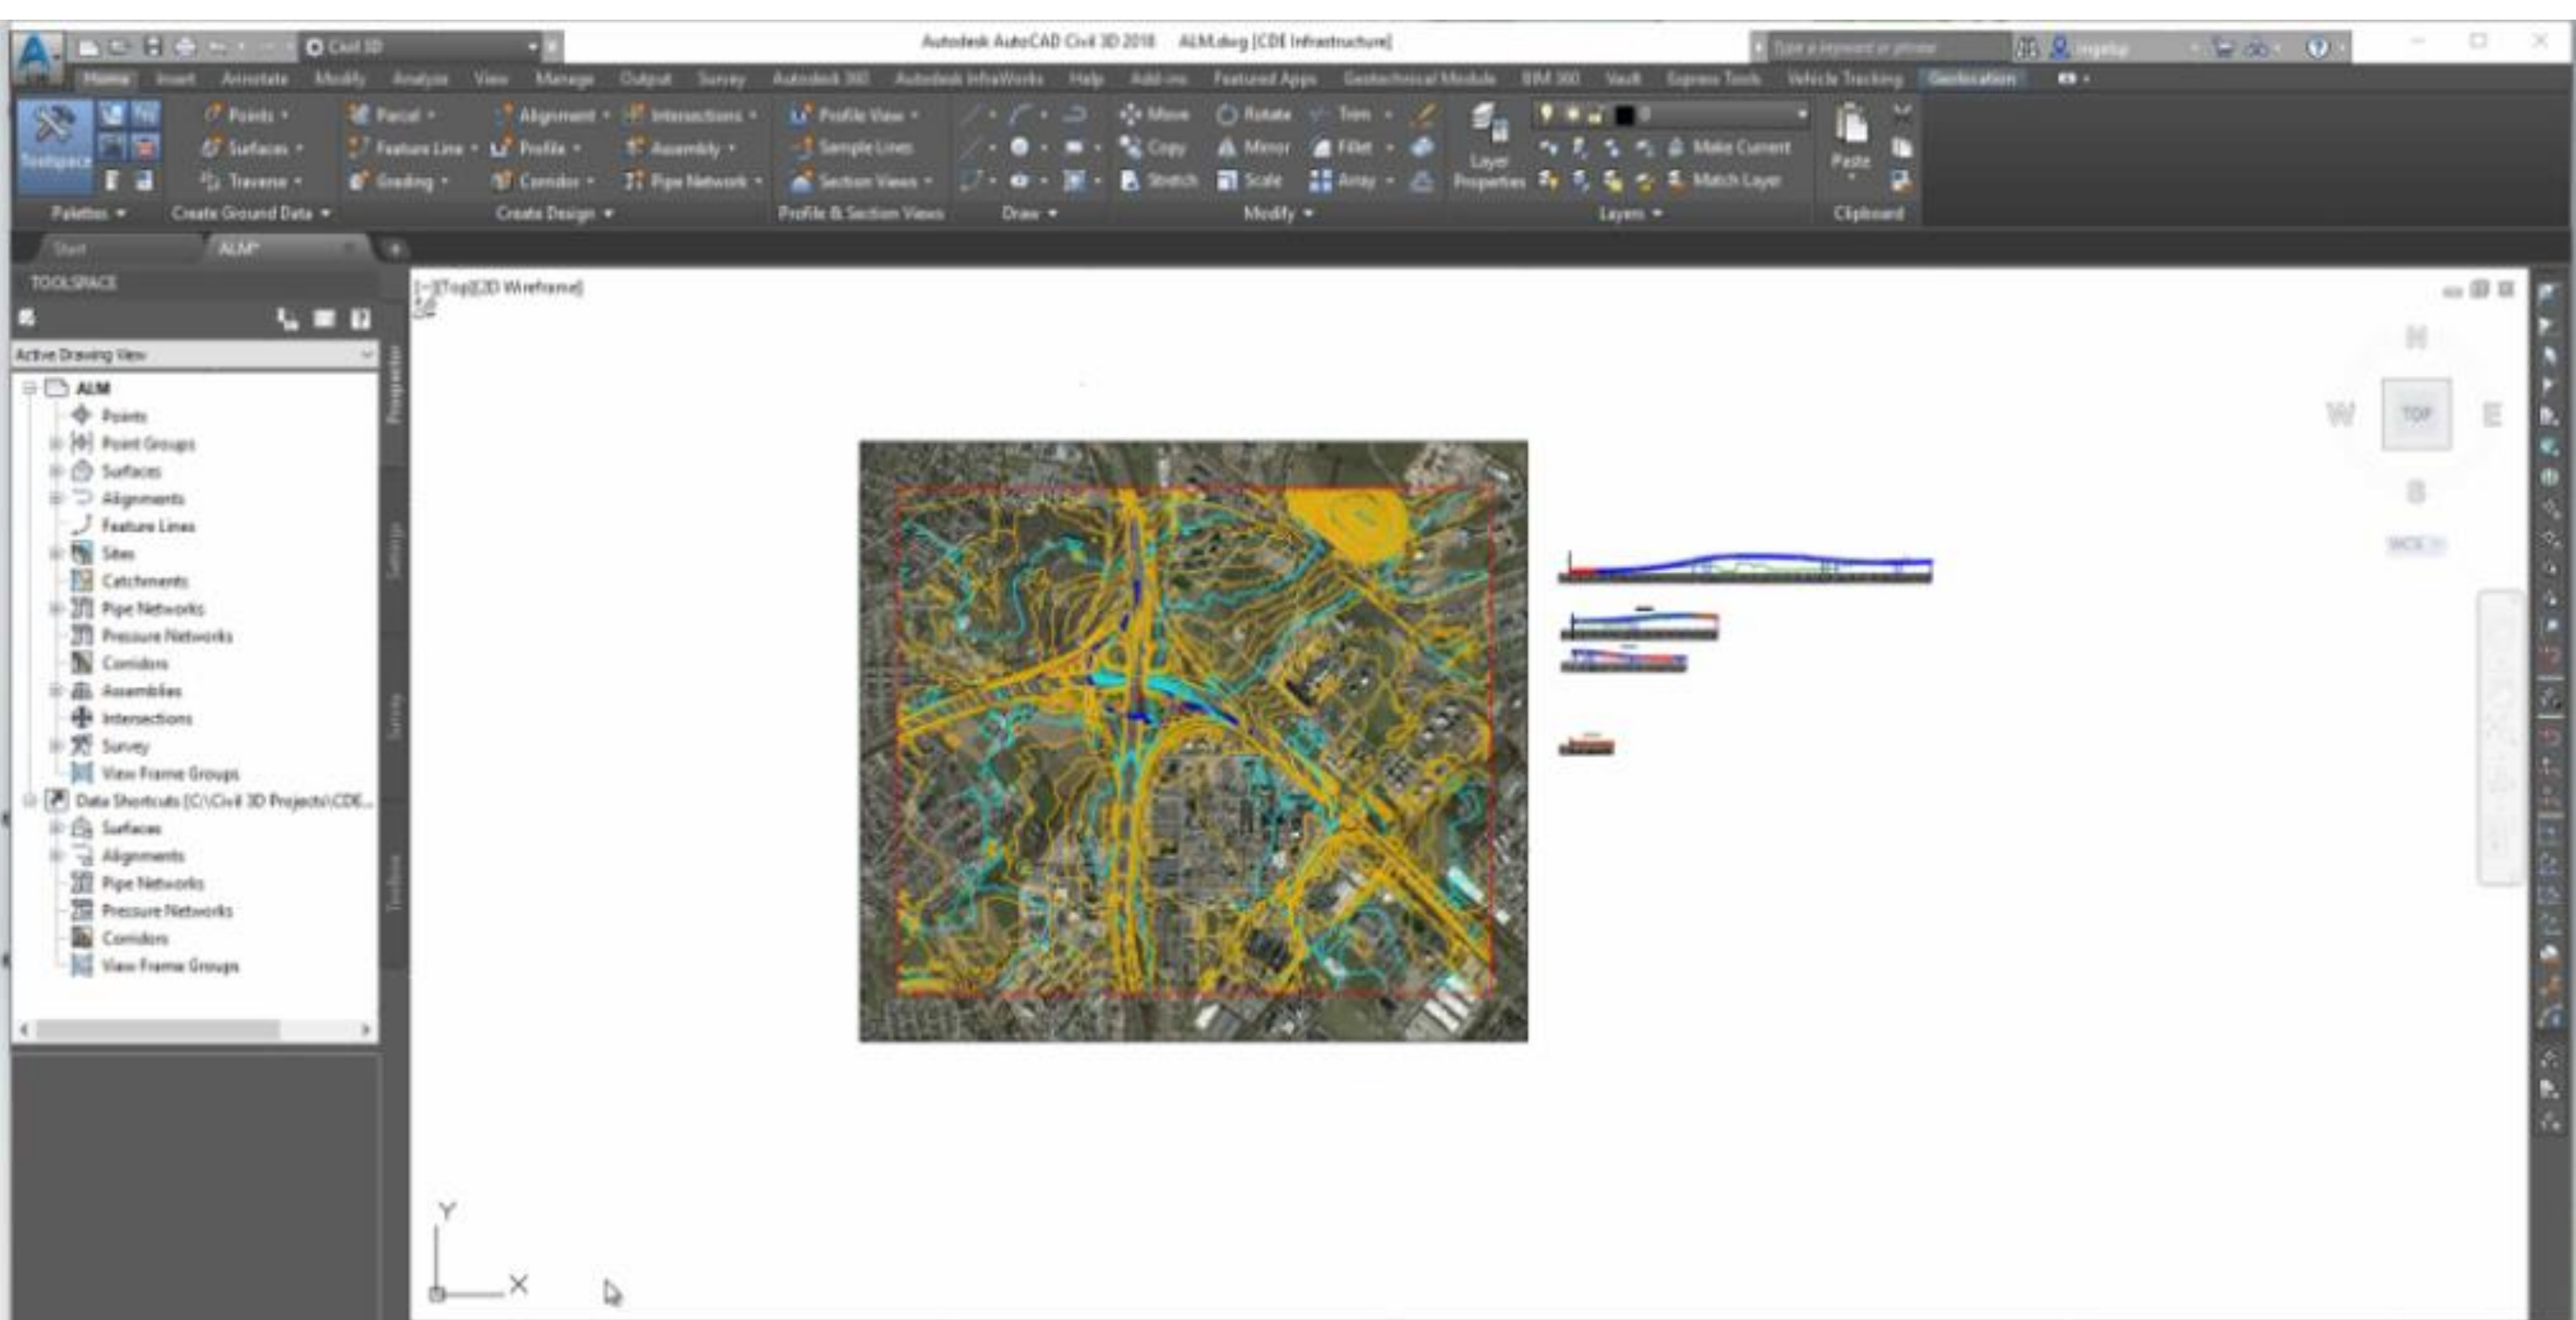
Civil 3D

Autodesk AutoCAD Civil 3D 2018 ALM.dwg [CDE Infrastructure]

Type a keyword or phrase

Home Insert Annotate Modify Analyze View Manage Output Survey Autodesk 360 Autodesk InfraWorks Help Add-ins Featured Apps Geotechnical Module BIM 360 Vault Express Tools Vehicle Tracking Geolocation

Toolspace

Points Surfaces Traverse

Parcel Feature Line Grading

Alignment Profile Corridor

Intersections Assembly Pipe Network

Profile View Sample Lines Section Views

Move Copy Stretch

Rotate Mirror Scale

Trim Fillet Array

Layer Properties

Make Current Match Layer

Paste

Palettes Create Ground Data Create Design Profile & Section Views Draw Modify Layers Clipboard

Start ALM*

TOOLSPACE

Active Drawing View

ALM
Points
Point Groups
Surfaces
Alignments
Feature Lines
Sites
Catchments
Pipe Networks
Pressure Networks
Corridors
Assemblies
Intersections
Survey
View Frame Groups
Data Shortcuts [C:\Civil 3D Projects\CDE...
Surfaces
Alignments
Pipe Networks
Pressure Networks
Corridors
View Frame Groups

Prospector Settings Survey Toolbox

[-][Top][2D Wireframe]

N
W TOP E
S
WCS

Y
X